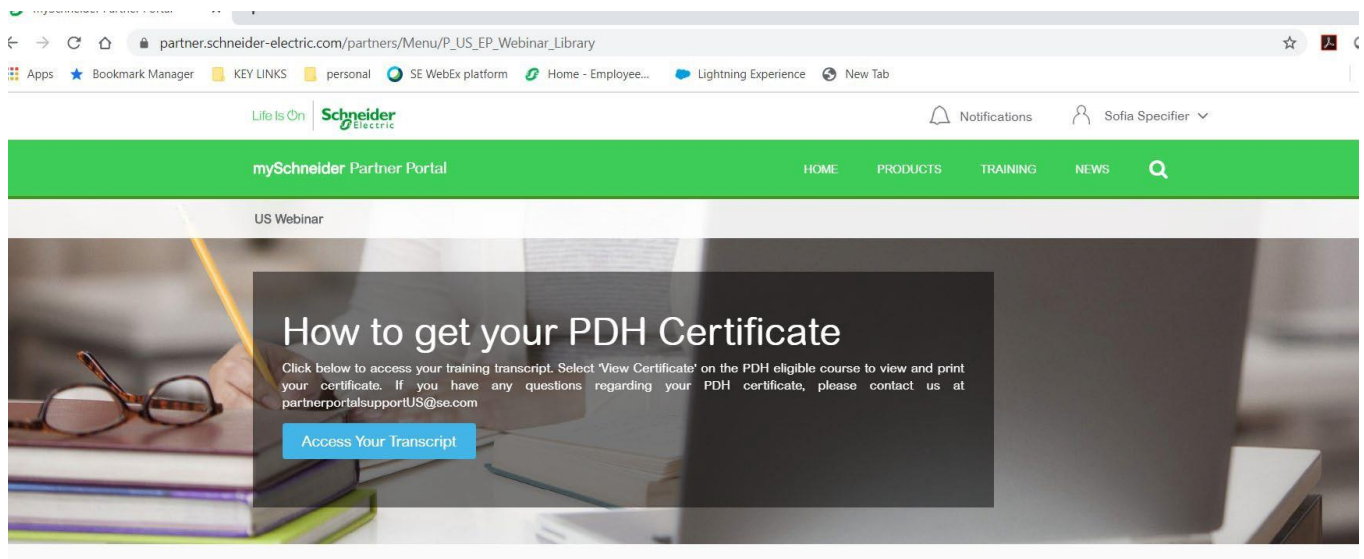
partner.schneider-electric.com/partners/Menu/P_US_EP_Webinar_Library

Apps Bookmark Manager KEY LINKS personal SE WebEx platform Home - Employee... Lightning Experience New Tab

Life Is On Schneider Electric

Notifications Sofia Specifier

mySchneider Partner Portal

HOME PRODUCTS TRAINING NEWS

US Webinar

How to get your PDH Certificate

Click below to access your training transcript. Select 'View Certificate' on the PDH eligible course to view and print your certificate. If you have any questions regarding your PDH certificate, please contact us at partnerportalsupportUS@se.com

Access Your Transcript